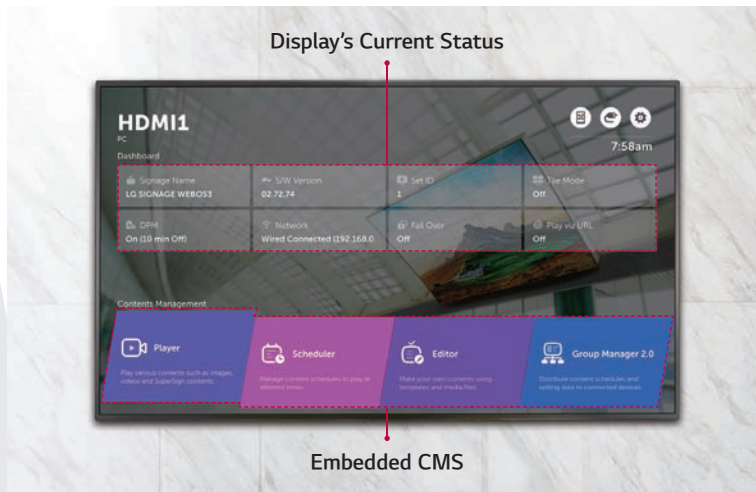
Display's Current Status

HDMI1
PC
Dashboard

7:58am

| Signage Name LG SIGNAGE WEBOS3 | S/W Version 02.72.74 | Set ID 1 | Tile Mode Off |
|---|---|---|---|
| DPM On (10 min Off) | Network Wired Connected (192.168.0 | Fail Over Off | Play via URL Off |

Contents Management

Player
Play various contents such as images, videos and SuperSign contents.

Scheduler
Manage content schedules to play at different times.

Editor
Make your own contents using templates and media files.

Group Manager 2.0
Distribute content schedules and setting data to connected devices.

Embedded CMS